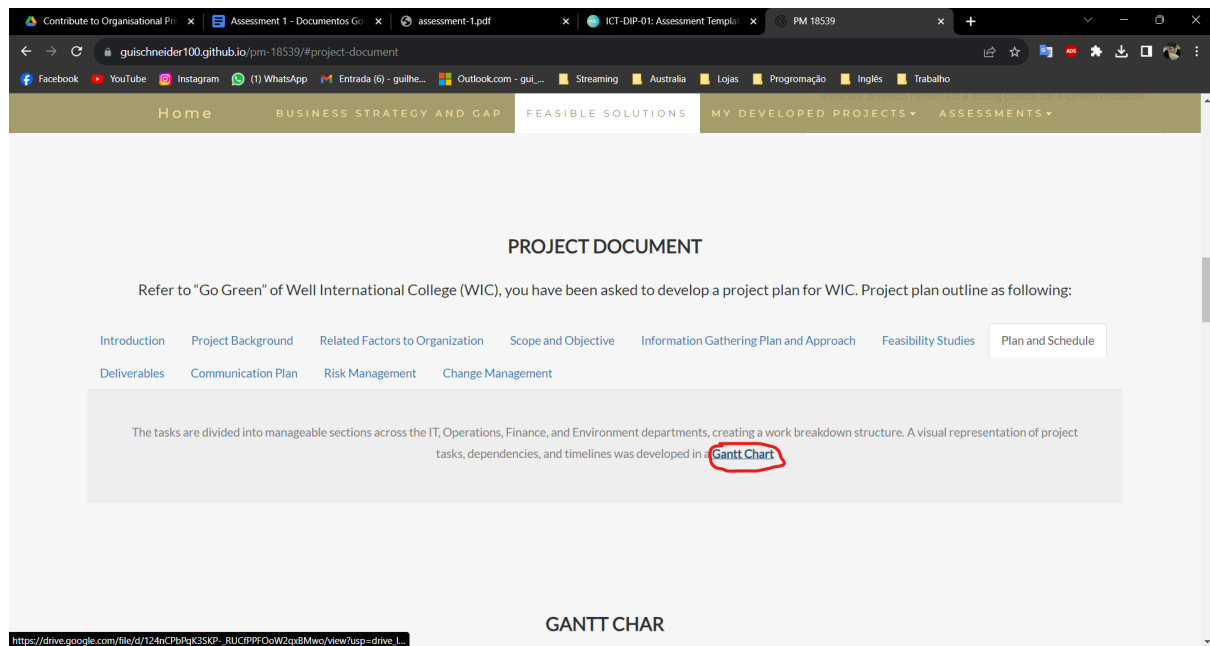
Contribute to Organisational Pr ×
Assessment 1 - Documentos Go ×
assessment-1.pdf ×
ICT-DIP-01: Assessment Templat ×
PM 18539 ×
+

guischneider100.github.io/pm-18539/#project-document

Facebook YouTube Instagram (1) WhatsApp Entrada (6) - guilhe... Outlook.com - gui_... Streaming Australia Lojas Progromação Inglês Trabalho

Home BUSINESS STRATEGY AND GAP FEASIBLE SOLUTIONS MY DEVELOPED PROJECTS ASSESSMENTS

PROJECT DOCUMENT

Refer to “Go Green” of Well International College (WIC), you have been asked to develop a project plan for WIC. Project plan outline as following:

Introduction Project Background Related Factors to Organization Scope and Objective Information Gathering Plan and Approach Feasibility Studies Plan and Schedule Deliverables Communication Plan Risk Management Change Management

The tasks are divided into manageable sections across the IT, Operations, Finance, and Environment departments, creating a work breakdown structure. A visual representation of project tasks, dependencies, and timelines was developed in a Gantt Chart

GANTT CHAR

https://drive.google.com/file/d/124nCPbPqK3SKP-_RUCfPPFOoW2qxBMwo/view?usp=drive_l...